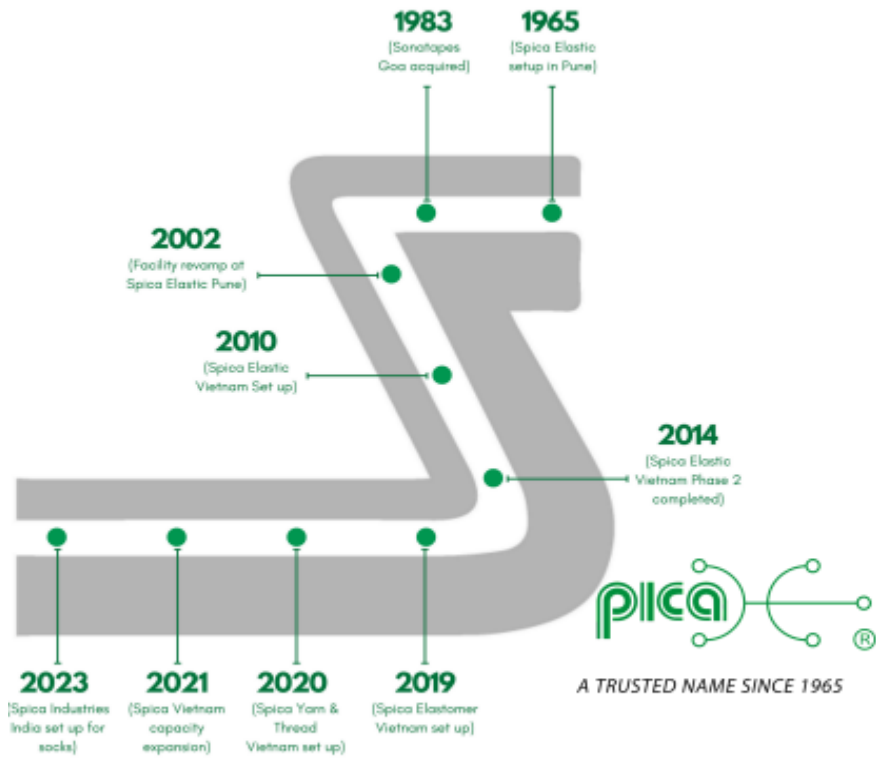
1983
(Sonatapes Goa acquired)

1965
(Spica Elastic setup in Pune)

2002
(Facility revamp at Spica Elastic Pune)

2010
(Spica Elastic Vietnam Set up)

2014
(Spica Elastic Vietnam Phase 2 completed)

2023
(Spica Industries India set up for socks)

2021
(Spica Vietnam capacity expansion)

2020
(Spica Yarn & Thread Vietnam set up)

2019
(Spica Elastomer Vietnam set up)

pica ®

A TRUSTED NAME SINCE 1965